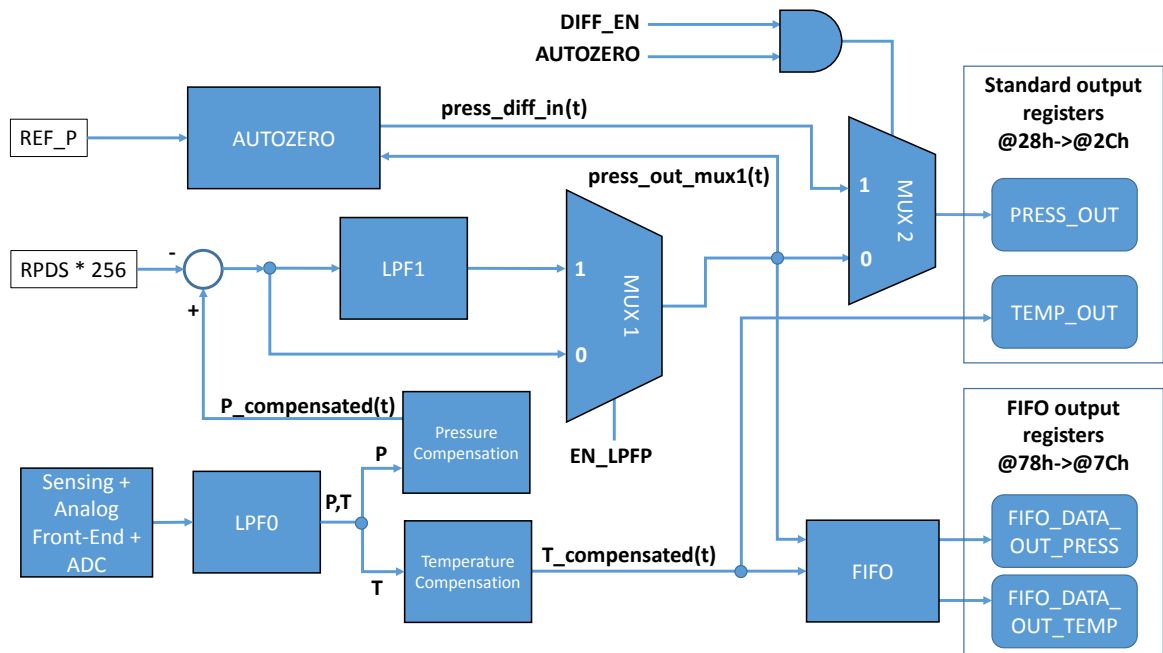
DIFF_EN

AUTOZERO

Standard output registers @28h->@2Ch

REF_P

AUTOZERO

press_diff_in(t)

press_out_mux1(t)

1

MUX 2

0

PRESS_OUT

RPDS * 256

-

+

LPF1

1

MUX 1

0

TEMP_OUT

P_compensated(t)

Pressure Compensation

EN_LPFP

FIFO output registers @78h->@7Ch

Sensing + Analog Front-End + ADC

LPF0

P,T

P

T

Temperature Compensation

T_compensated(t)

FIFO

FIFO_DATA_OUT_PRESS

FIFO_DATA_OUT_TEMP